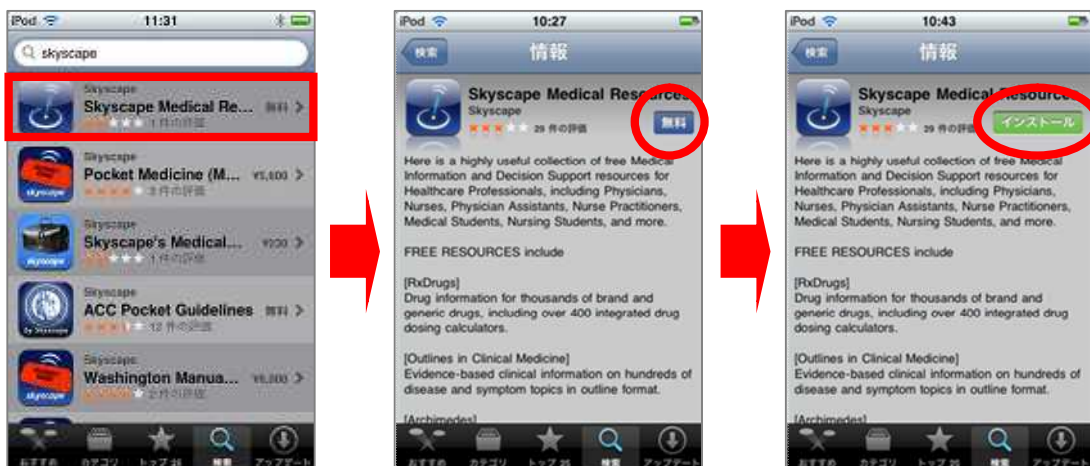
iPod 11:31

skyscape

Skyscape
Skyscape Medical Re... 無料 >
1 件の評価

Skyscape
Pocket Medicine (M... ¥5,800 >
3 件の評価

Skyscape
Skyscape's Medical... ¥230 >
1 件の評価

Skyscape
ACC Pocket Guidelines >
12 件の評価

Skyscape
Washington Manua... ¥6,000 >
2 件の評価

おすすめ カテゴリ トップ 25 検索 アップデート

iPod 10:27

検索 情報

Skyscape Medical Resources
Skyscape
29 件の評価
無料

Here is a highly useful collection of free Medical Information and Decision Support resources for Healthcare Professionals, including Physicians, Nurses, Physician Assistants, Nurse Practitioners, Medical Students, Nursing Students, and more.

FREE RESOURCES include

[RxDrugs]
Drug information for thousands of brand and generic drugs, including over 400 integrated drug dosing calculators.

[Outlines in Clinical Medicine]
Evidence-based clinical information on hundreds of disease and symptom topics in outline format.

[Archimedes]

おすすめ カテゴリ トップ 25 検索 アップデート

iPod 10:43

検索 情報

Skyscape Medical Resources
Skyscape
29 件の評価
インストール

Here is a highly useful collection of free Medical Information and Decision Support resources for Healthcare Professionals, including Physicians, Nurses, Physician Assistants, Nurse Practitioners, Medical Students, Nursing Students, and more.

FREE RESOURCES include

[RxDrugs]
Drug information for thousands of brand and generic drugs, including over 400 integrated drug dosing calculators.

[Outlines in Clinical Medicine]
Evidence-based clinical information on hundreds of disease and symptom topics in outline format.

[Archimedes]

おすすめ カテゴリ トップ 25 検索 アップデート